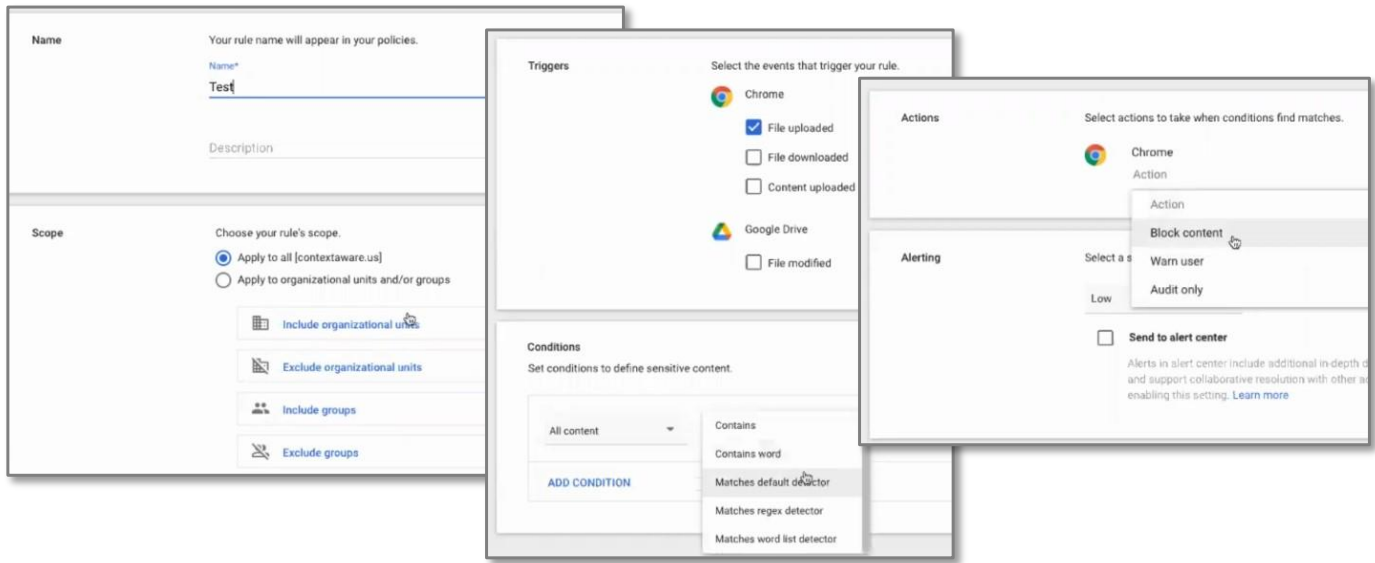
Name

Your rule name will appear in your policies.

Name*

Test

Description

Scope

Choose your rule's scope.

Apply to all [contextaware.us]

Apply to organizational units and/or groups

Include organizational units

Exclude organizational units

Include groups

Exclude groups

Triggers

Select the events that trigger your rule.

Chrome

File uploaded

File downloaded

Content uploaded

Google Drive

File modified

Conditions

Set conditions to define sensitive content.

All content

ADD CONDITION

Contains

Contains word

Matches default detector

Matches regex detector

Matches word list detector

Actions

Select actions to take when conditions find matches.

Chrome

Action

Action

Block content

Warn user

Audit only

Alerting

Select a s

Low

Send to alert center

Alerts in alert center include additional in-depth d and support collaborative resolution with other a enabling this setting. Learn more